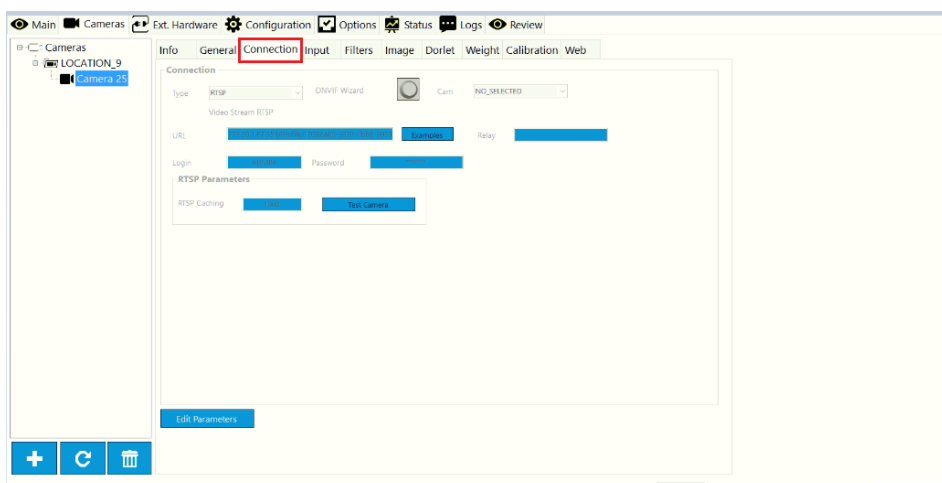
Main Cameras Ext. Hardware Configuration Options Status Logs Review

Cameras
LOCATION_9
Camera 25

Info General Connection Input Filters Image Dorlet Weight Calibration Web

Connection

Type RTSP ONVIF Wizard Cam NO_SELECTED

Video Stream RTSP

URL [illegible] Examples Relay

Login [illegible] Password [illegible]

RTSP Parameters

RTSP Caching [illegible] Test Camera

Edit Parameters